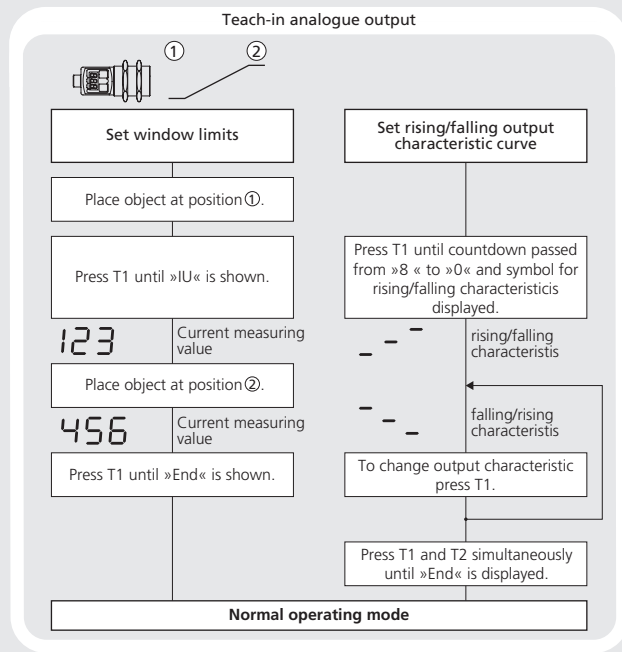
Teach-in analogue output

①
②

Set window limits

Place object at position ①.

Press T1 until »IU« is shown.

123
Current measuring value

Place object at position ②.

456
Current measuring value

Press T1 until »End« is shown.

Set rising/falling output characteristic curve

Press T1 until countdown passed from »8 « to »0« and symbol for rising/falling characteristicis displayed.

rising/falling characteristis

falling/rising characteristis

To change output characteristic press T1.

Press T1 and T2 simultaneously until »End« is displayed.

Normal operating mode